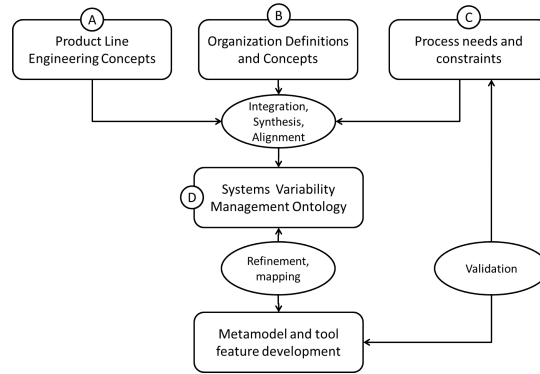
A
Product Line Engineering Concepts

B
Organization Definitions and Concepts

C
Process needs and constraints

Integration, Synthesis, Alignment

D
Systems Variability Management Ontology

Refinement, mapping

Validation

Metamodel and tool feature development